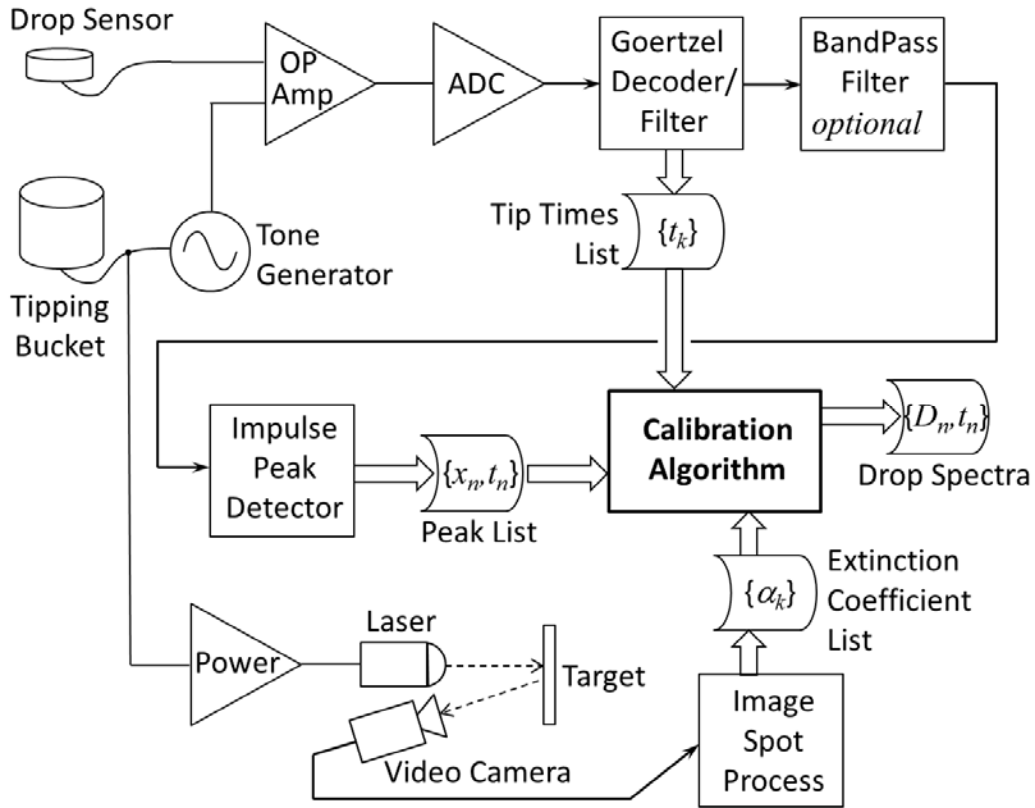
Drop Sensor

OP Amp

ADC

Goertzel Decoder/ Filter

BandPass Filter optional

Tipping Bucket

Tone Generator

Tip Times List

$\{t_k\}$

Impulse Peak Detector

$\{x_n, t_n\}$

Peak List

Calibration Algorithm

$\{D_n, t_n\}$

Drop Spectra

$\{\alpha_k\}$

Extinction Coefficient List

Power

Laser

Target

Video Camera

Image Spot Process